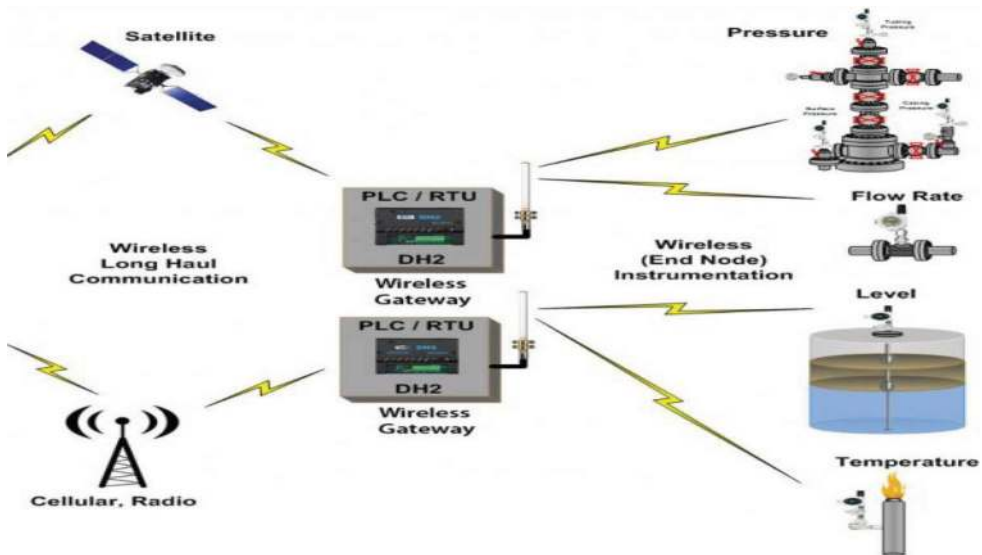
Satellite

Pressure

Tubing Pressure

Surface Pressure

Casing Pressure

PLC / RTU

DH2

Wireless Gateway

Flow Rate

Wireless Long Haul Communication

Wireless (End Node) Instrumentation

Level

PLC / RTU

DH2

Wireless Gateway

Temperature

Cellular, Radio